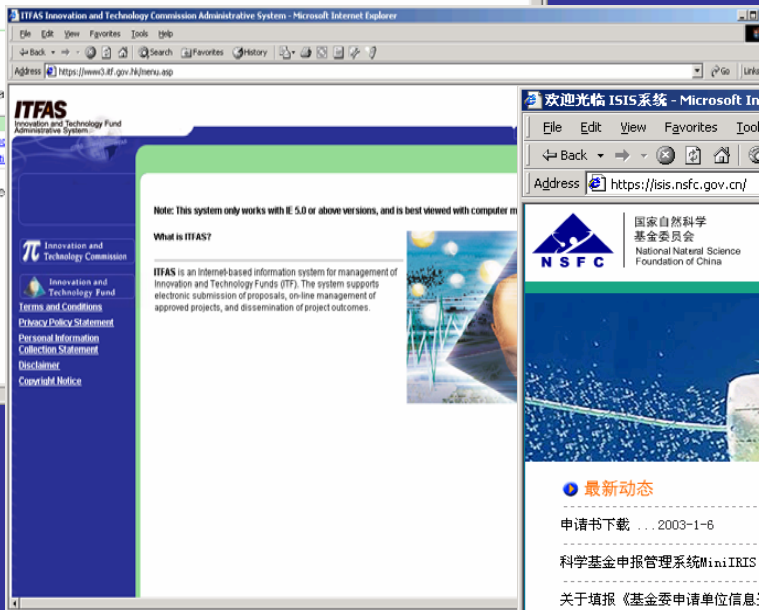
ITFAS Innovation and Technology Commission Administrative System - Microsoft Internet Explorer

File Edit View Favorites Tools Help

Back Search Favorites History

Address https://www3.itf.gov.hk/menu.asp

Go Links

ITFAS
Innovation and Technology Fund Administrative System

Innovation and Technology Commission

Innovation and Technology Fund

Terms and Conditions

Privacy Policy Statement

Personal Information Collection Statement

Disclaimer

Copyright Notice

Note: This system only works with IE 5.0 or above versions, and is best viewed with computer m

What is ITFAS?

ITFAS is an Internet-based information system for management of Innovation and Technology Funds (ITF). The system supports electronic submission of proposals, on-line management of approved projects, and dissemination of project outcomes.

欢迎光临 ISIS系统 - Microsoft In

File Edit View Favorites Tool

Back

Address https://isis.nsfc.gov.cn/

NSFC
国家自然科学基金委员会
National Natural Science Foundation of China

最新动态

申请书下载 ...2003-1-6

科学基金申报管理系统MiniIRIS

关于填报《基金委申请单位信息